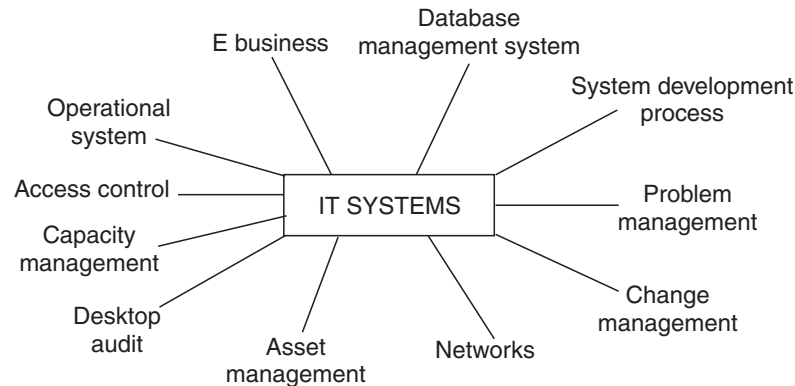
E business

Database management system

System development process

Operational system

Access control

IT SYSTEMS

Problem management

Capacity management

Desktop audit

Asset management

Networks

Change management